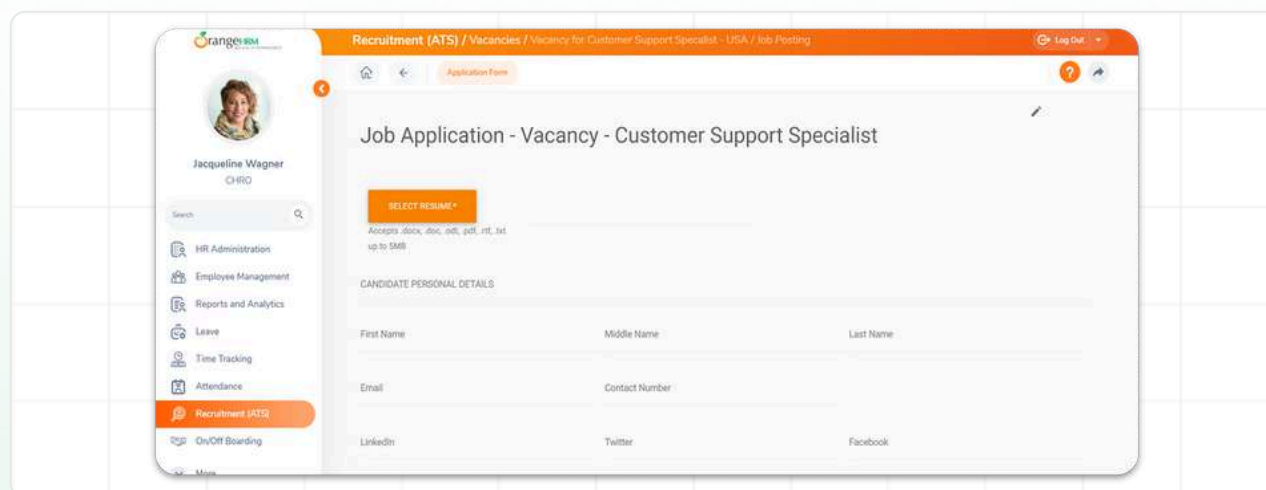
OrangeHRM

Recruitment (ATS) / Vacancies / Vacancy for Customer Support Specialist - USA / Job Posting

Log Out

Application Form

Jacqueline Wagner
CHRO

Search

HR Administration
Employee Management
Reports and Analytics
Leave
Time Tracking
Attendance
Recruitment (ATS)
On/Off Boarding
More

Job Application - Vacancy - Customer Support Specialist

SELECT RESUME*

Accepts .docx, .doc, .odt, .pdf, .rtf, .txt up to 5MB

CANDIDATE PERSONAL DETAILS

First Name
Middle Name
Last Name

Email
Contact Number

LinkedIn
Twitter
Facebook